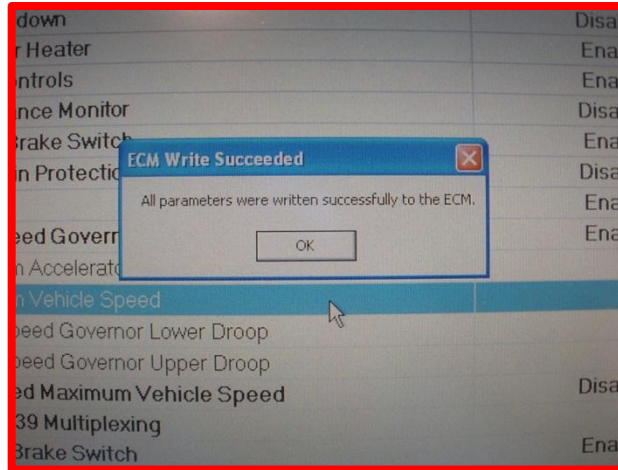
down | Disa
r Heater | Ena
ntrols | Ena
nce Monitor | Disa
Brake Switch | Ena
n Protectic | Disa
| Ena
eed Goverr | Ena
n Accelerat
n Vehicle Speed
peed Governor Lower Droop
peed Governor Upper Droop
ed Maximum Vehicle Speed | Disa
39 Multiplexing
Brake Switch | Ena

ECM Write Succeeded

All parameters were written successfully to the ECM.

OK